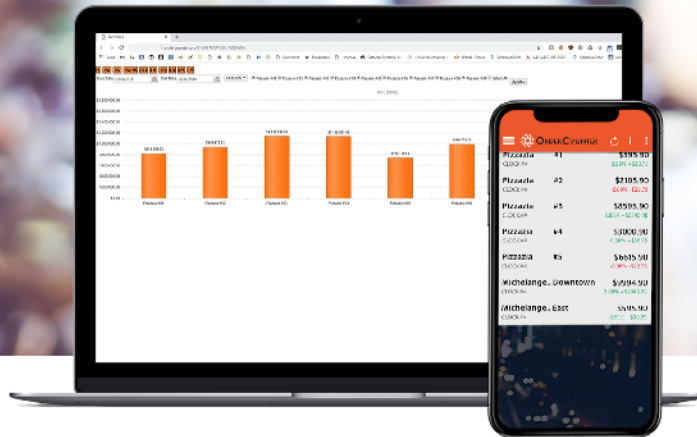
OrderCounter

Pizzazia #1 $595.90
CLOCK PM 3.29% +$20.73

Pizzazia #2 $2105.90
CLOCK PM -1.60% -$22.78

Pizzazia #3 $8595.90
CLOCK PM 2.80% +$36.59

Pizzazia #4 $3000.90
CLOCK PM 1.38% +$18.99

Pizzazia #5 $6615.90
CLOCK PM -0.96% -$12.63

Michelange.. Downtown $9994.90
CLOCK PM 5.00% +$105.50

Michelange.. East $595.90
CLOCK PM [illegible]

Net Sales

Pizzazia #1 Pizzazia #2 Pizzazia #3 Pizzazia #4 Pizzazia #5 Pizzazia #6

Update